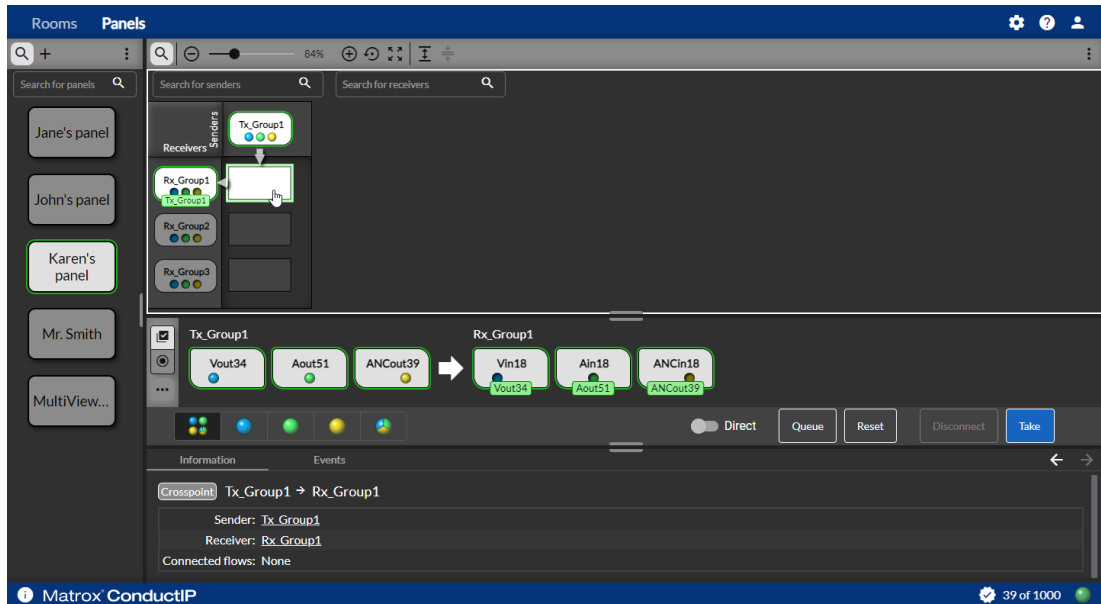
Rooms Panels

Search for panels

Jane's panel

John's panel

Karen's panel

Mr. Smith

MultiView...

84%

Search for senders

Search for receivers

Senders

Receivers

Tx_Group1

Rx_Group1
Tx_Group1

Rx_Group2

Rx_Group3

Tx_Group1

Vout34

Aout51

ANCout39

Rx_Group1

Vin18
Vout34

Ain18
Aout51

ANCin18
ANCout39

Direct

Queue

Reset

Disconnect

Take

Information

Events

Crosspoint Tx_Group1 → Rx_Group1

Sender: Tx_Group1

Receiver: Rx_Group1

Connected flows: None

Matrox ConductIP

39 of 1000